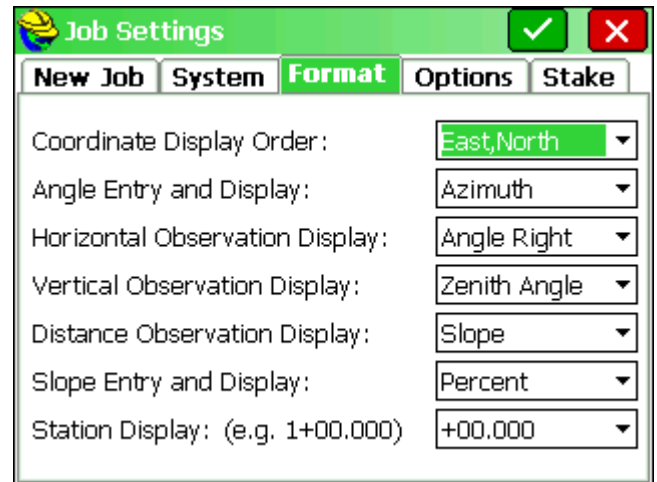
Job Settings

New Job | System | Format | Options | Stake

Coordinate Display Order: East,North
Angle Entry and Display: Azimuth
Horizontal Observation Display: Angle Right
Vertical Observation Display: Zenith Angle
Distance Observation Display: Slope
Slope Entry and Display: Percent
Station Display: (e.g. 1+00.000) +00.000